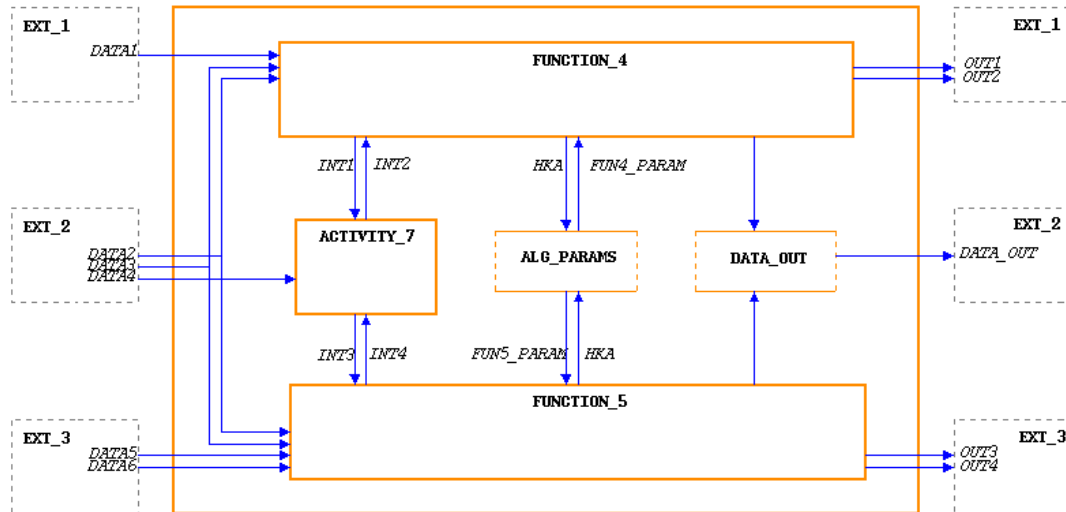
EXT_1
DATA1
FUNCTION_4
EXT_1
OUT1
OUT2
INT1
INT2
HKA
FUN4_PARAM
EXT_2
DATA2
DATA3
DATA4
ACTIVITY_7
ALG_PARAMS
DATA_OUT
EXT_2
DATA_OUT
INT3
INT4
FUN5_PARAM
HKA
FUNCTION_5
EXT_3
DATA5
DATA6
EXT_3
OUT3
OUT4